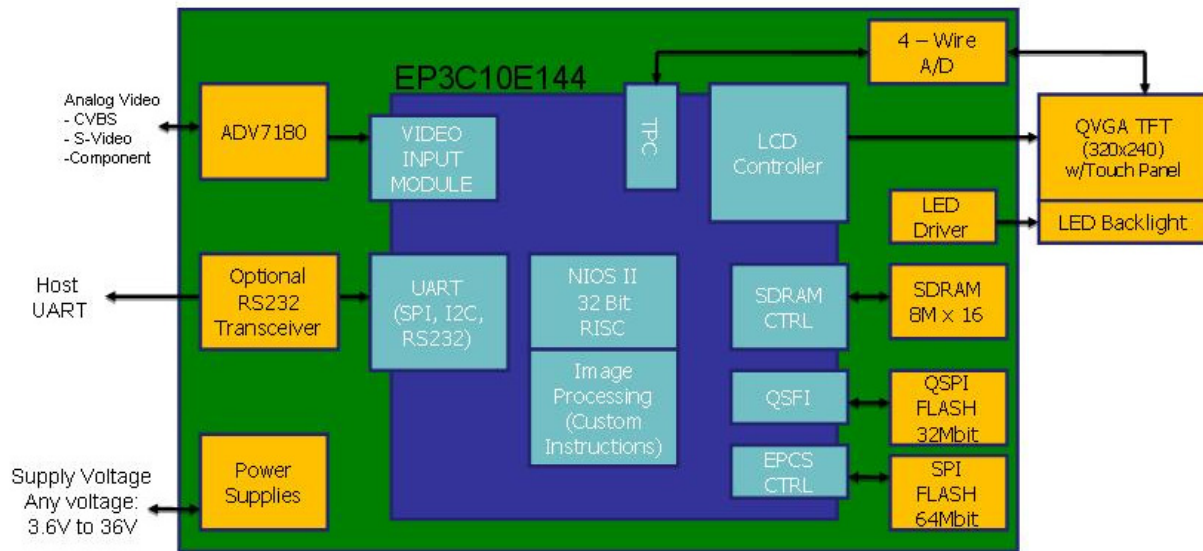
EP3C10E144

Analog Video
- CVBS
- S-Video
-Component

ADV7180

VIDEO INPUT MODULE

TPC

LCD Controller

4 – Wire A/D

QVGA TFT (320x240) w/Touch Panel

LED Driver

LED Backlight

Host UART

Optional RS232 Transceiver

UART (SPI, I2C, RS232)

NIOS II 32 Bit RISC

Image Processing (Custom Instructions)

SDRAM CTRL

SDRAM 8M x 16

QSFI

QSPI FLASH 32Mbit

EPCS CTRL

SPI FLASH 64Mbit

Supply Voltage
Any voltage:
3.6V to 36V

Power Supplies